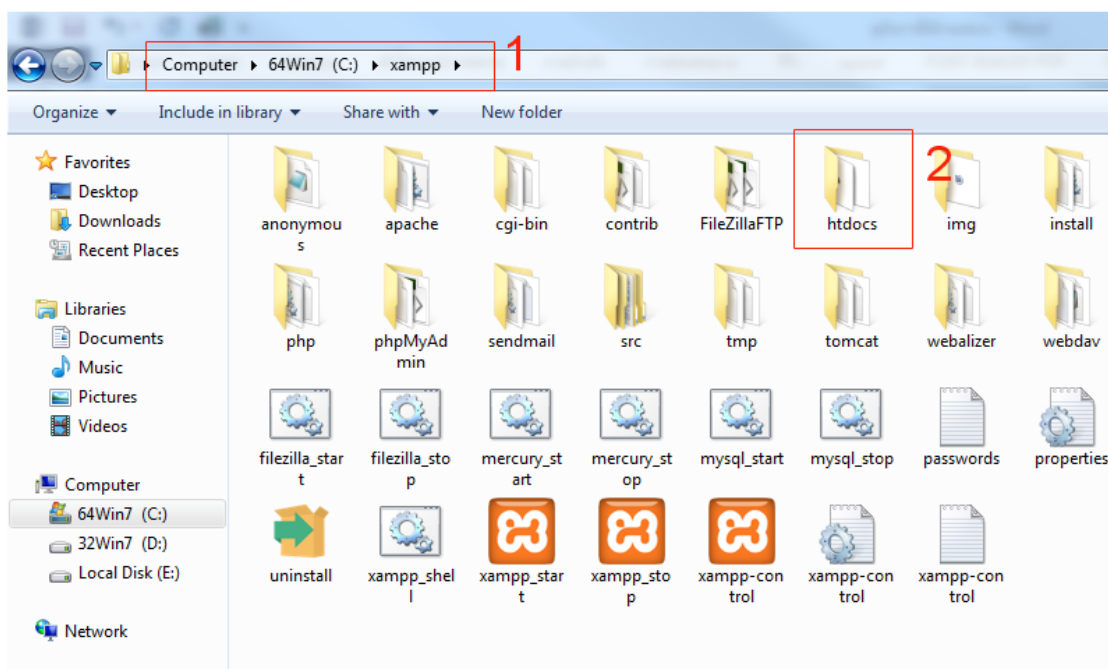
Computer ▸ 64Win7 (C:) ▸ xampp ▸ 1

Organize ▾ Include in library ▾ Share with ▾ New folder

Favorites
Desktop
Downloads
Recent Places

Libraries
Documents
Music
Pictures
Videos

Computer
64Win7 (C:)
32Win7 (D:)
Local Disk (E:)

Network

anonymous
apache
cgi-bin
contrib
FileZillaFTP
htdocs
2
img
install
php
phpMyAdmin
sendmail
src
tmp
tomcat
webalizer
webdav
filezilla_start
filezilla_stop
mercury_start
mercury_stop
mysql_start
mysql_stop
passwords
properties
uninstall
xampp_shell
xampp_start
xampp_stop
xampp-control
xampp-control
xampp-control